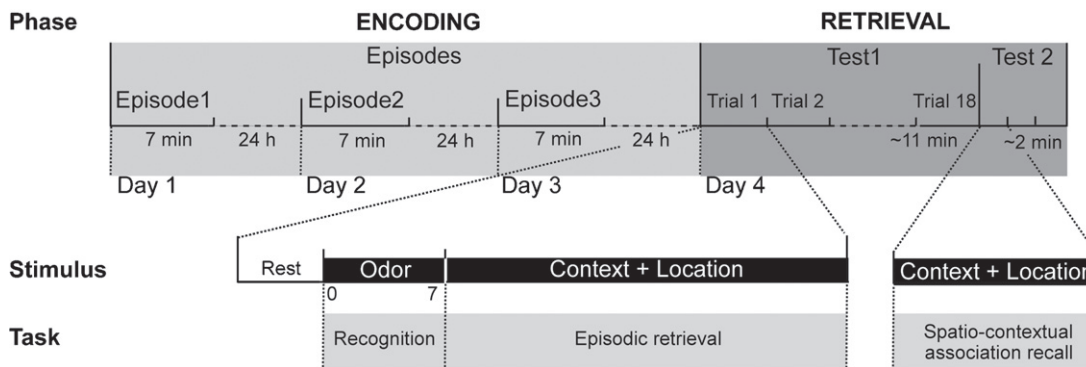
Phase
ENCODING
RETRIEVAL

Episodes
Test1
Test 2

Episode1
Episode2
Episode3
Trial 1
Trial 2
Trial 18

7 min
24 h
7 min
24 h
7 min
24 h
~11 min
~2 min

Day 1
Day 2
Day 3
Day 4

Stimulus
Rest
Odor
Context + Location
Context + Location

0
7

Task
Recognition
Episodic retrieval
Spatio-contextual association recall